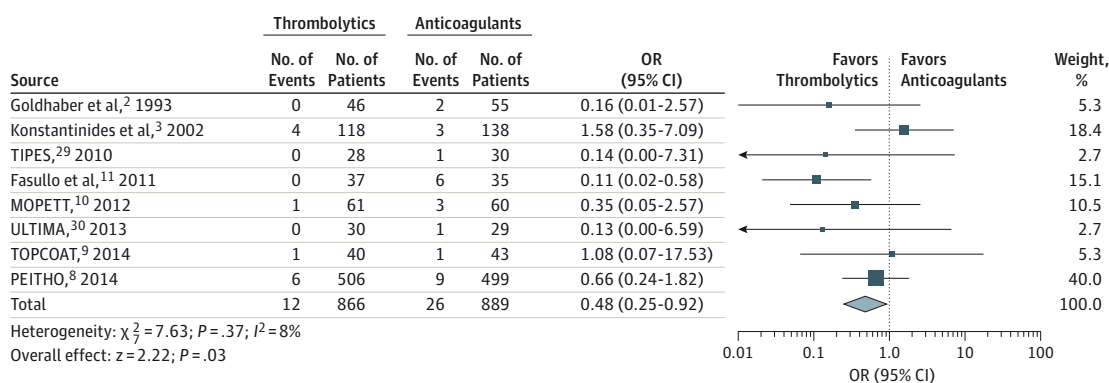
| Source | Thrombolytics No. of Events | Thrombolytics No. of Patients | Anticoagulants No. of Events | Anticoagulants No. of Patients | OR (95% CI) | Weight, % |
|---|---|---|---|---|---|---|
| Goldhaber et al,$^2$ 1993 | 0 | 46 | 2 | 55 | 0.16 (0.01-2.57) | 5.3 |
| Konstantinides et al,$^3$ 2002 | 4 | 118 | 3 | 138 | 1.58 (0.35-7.09) | 18.4 |
| TIPES,$^{29}$ 2010 | 0 | 28 | 1 | 30 | 0.14 (0.00-7.31) | 2.7 |
| Fasullo et al,$^{11}$ 2011 | 0 | 37 | 6 | 35 | 0.11 (0.02-0.58) | 15.1 |
| MOPETT,$^{10}$ 2012 | 1 | 61 | 3 | 60 | 0.35 (0.05-2.57) | 10.5 |
| ULTIMA,$^{30}$ 2013 | 0 | 30 | 1 | 29 | 0.13 (0.00-6.59) | 2.7 |
| TOPCOAT,$^9$ 2014 | 1 | 40 | 1 | 43 | 1.08 (0.07-17.53) | 5.3 |
| PEITHO,$^8$ 2014 | 6 | 506 | 9 | 499 | 0.66 (0.24-1.82) | 40.0 |
| Total | 12 | 866 | 26 | 889 | 0.48 (0.25-0.92) | 100.0 |

Heterogeneity: $\chi^2_7 = 7.63$; $P = .37$; $I^2 = 8\%$
Overall effect: $z = 2.22$; $P = .03$

Favors Thrombolytics | Favors Anticoagulants

0.01 0.1 1.0 10 100
OR (95% CI)